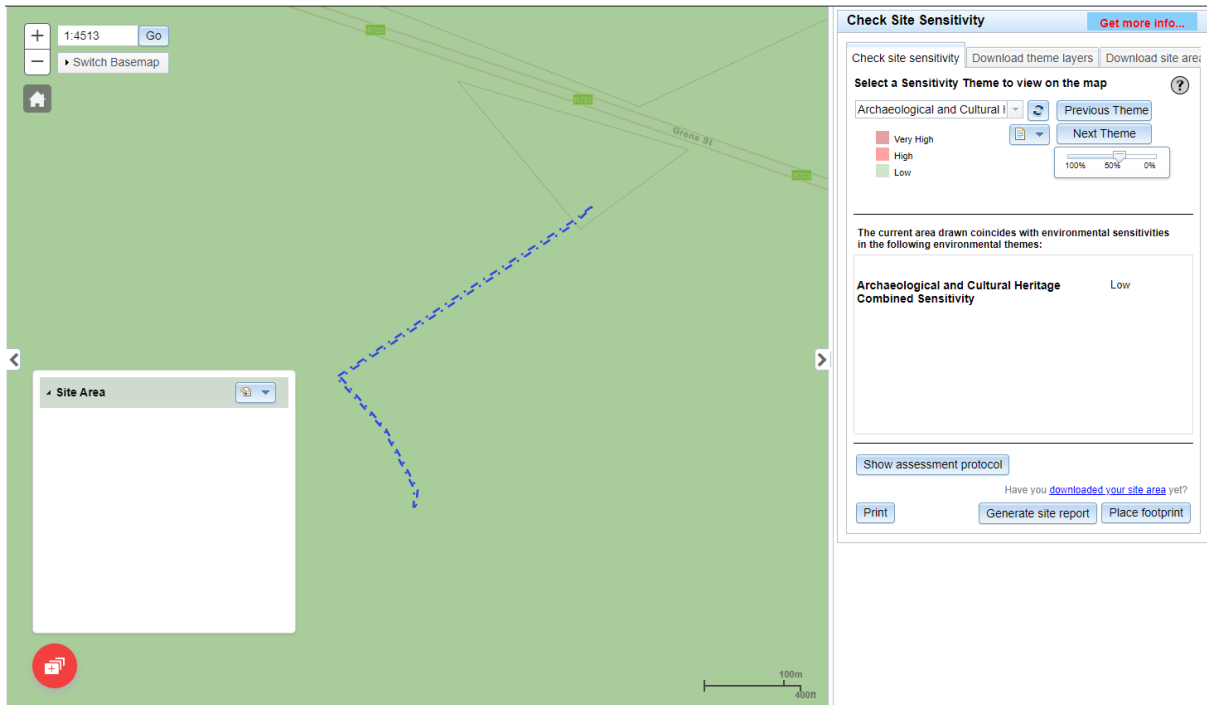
+
−
1:4513
Go
Switch Basemap

R723
R723
Grens St
R723

Site Area

100m
400ft

Check Site Sensitivity
Get more info...
Check site sensitivity
Download theme layers
Download site area
Select a Sensitivity Theme to view on the map
?
Archaeological and Cultural I
Previous Theme
Next Theme
Very High
High
Low
100%
50%
0%

The current area drawn coincides with environmental sensitivities in the following environmental themes:

Archaeological and Cultural Heritage Combined Sensitivity
Low

Show assessment protocol
Have you downloaded your site area yet?
Print
Generate site report
Place footprint